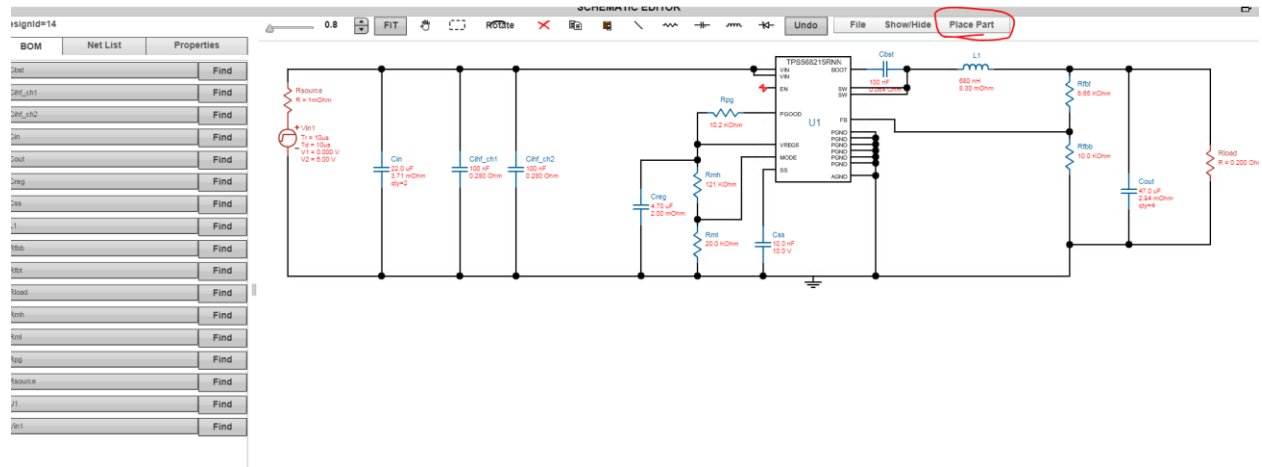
SCHEMATIC EDITOR
esignId=14
0.8 FIT Rotate Undo File Show/Hide Place Part

| BOM | Net List | Properties |
|---|---|---|
| Cbst | Find | |
| Cihf_ch1 | Find | |
| Cihf_ch2 | Find | |
| Cin | Find | |
| Cout | Find | |
| Creg | Find | |
| Css | Find | |
| L1 | Find | |
| Rfbb | Find | |
| Rfbt | Find | |
| Rload | Find | |
| Rmh | Find | |
| Rml | Find | |
| Rpg | Find | |
| Rsource | Find | |
| U1 | Find | |
| Vin1 | Find | |

Rsource
R = 1mOhm
Vin1
Tr = 10us
Td = 10us
V1 = 0.000 V
V2 = 5.00 V
Cin
22.0 uF
3.71 mOhm
qty=2
Cihf_ch1
100 nF
0.280 Ohm
Cihf_ch2
100 nF
0.280 Ohm
TPS568215RNN
VIN
VIN
EN
PGOOD
VREG5
MODE
SS
BOOT
SW
SW
FB
PGND
PGND
PGND
PGND
PGND
PGND
AGND
U1
Rpg
10.2 KOhm
Creg
4.70 uF
2.00 mOhm
Rmh
121 KOhm
Rml
20.0 KOhm
Css
10.0 nF
10.0 V
Cbst
100 nF
0.004 Ohm
L1
680 nH
8.30 mOhm
Rfbt
6.65 KOhm
Rfbb
10.0 KOhm
Cout
47.0 uF
2.94 mOhm
qty=4
Rload
R = 0.200 Ohm